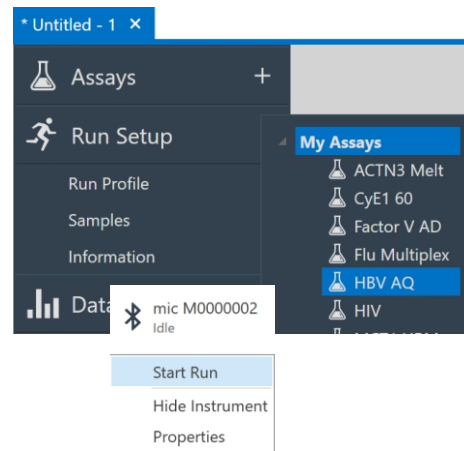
* Untitled - 1 ×

Assays +

Run Setup

Run Profile

Samples

Information

Data

My Assays

ACTN3 Melt

CyE1 60

Factor V AD

Flu Multiplex

HBV AQ

HIV

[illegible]

mic M0000002
Idle

Start Run

Hide Instrument

Properties